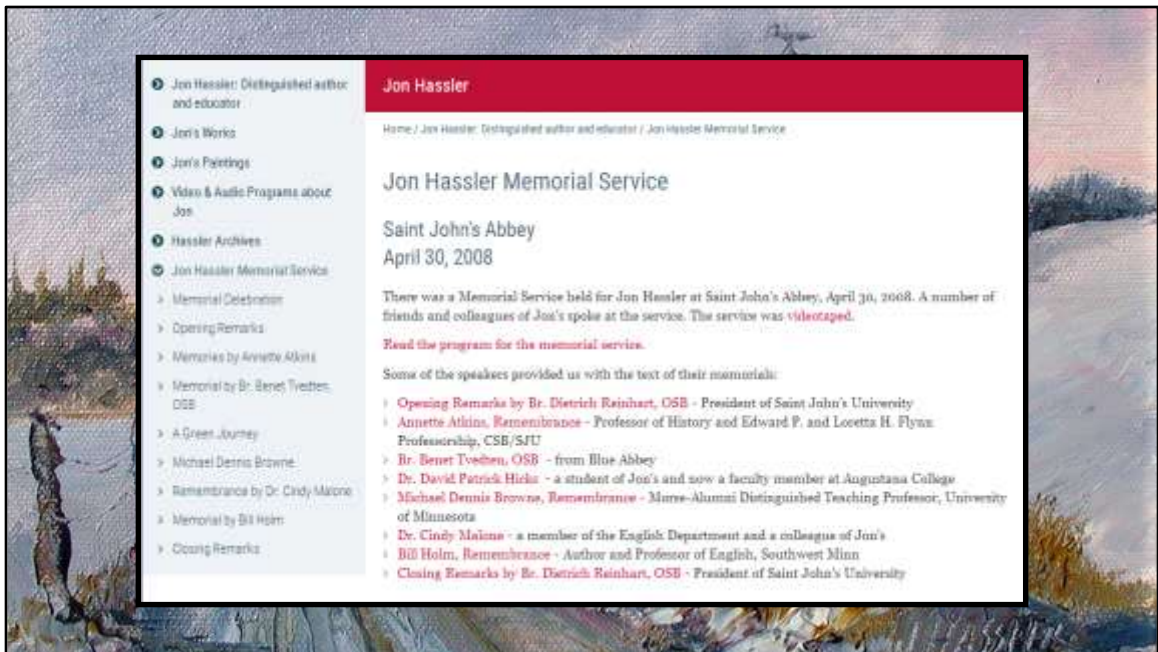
Jon Hassler: Distinguished author and educator
Jon's Works
Jon's Paintings
Video & Audio Programs about Jon
Hassler Archives
Jon Hassler Memorial Service
Memorial Celebration
Opening Remarks
Memories by Annette Atkins
Memorial by Br. Benet Tvedten, OSB
A Green Journey
Michael Dennis Browne
Remembrance by Dr. Cindy Malone
Memorial by Bill Holm
Closing Remarks

Jon Hassler

Home / Jon Hassler: Distinguished author and educator / Jon Hassler Memorial Service

Jon Hassler Memorial Service

Saint John's Abbey
April 30, 2008

There was a Memorial Service held for Jon Hassler at Saint John's Abbey, April 30, 2008. A number of friends and colleagues of Jon's spoke at the service. The service was videotaped.

Read the program for the memorial service.

Some of the speakers provided us with the text of their memorials:

Opening Remarks by Br. Dietrich Reinhart, OSB - President of Saint John's University
Annette Atkins, Remembrance - Professor of History and Edward P. and Loretta H. Flynn Professorship, CSB/SJU
Br. Benet Tvedten, OSB - from Blue Abbey
Dr. David Patrick Hicks - a student of Jon's and now a faculty member at Augustana College
Michael Dennis Browne, Remembrance - Morse-Alumni Distinguished Teaching Professor, University of Minnesota
Dr. Cindy Malone - a member of the English Department and a colleague of Jon's
Bill Holm, Remembrance - Author and Professor of English, Southwest Minn
Closing Remarks by Br. Dietrich Reinhart, OSB - President of Saint John's University

HASSLER